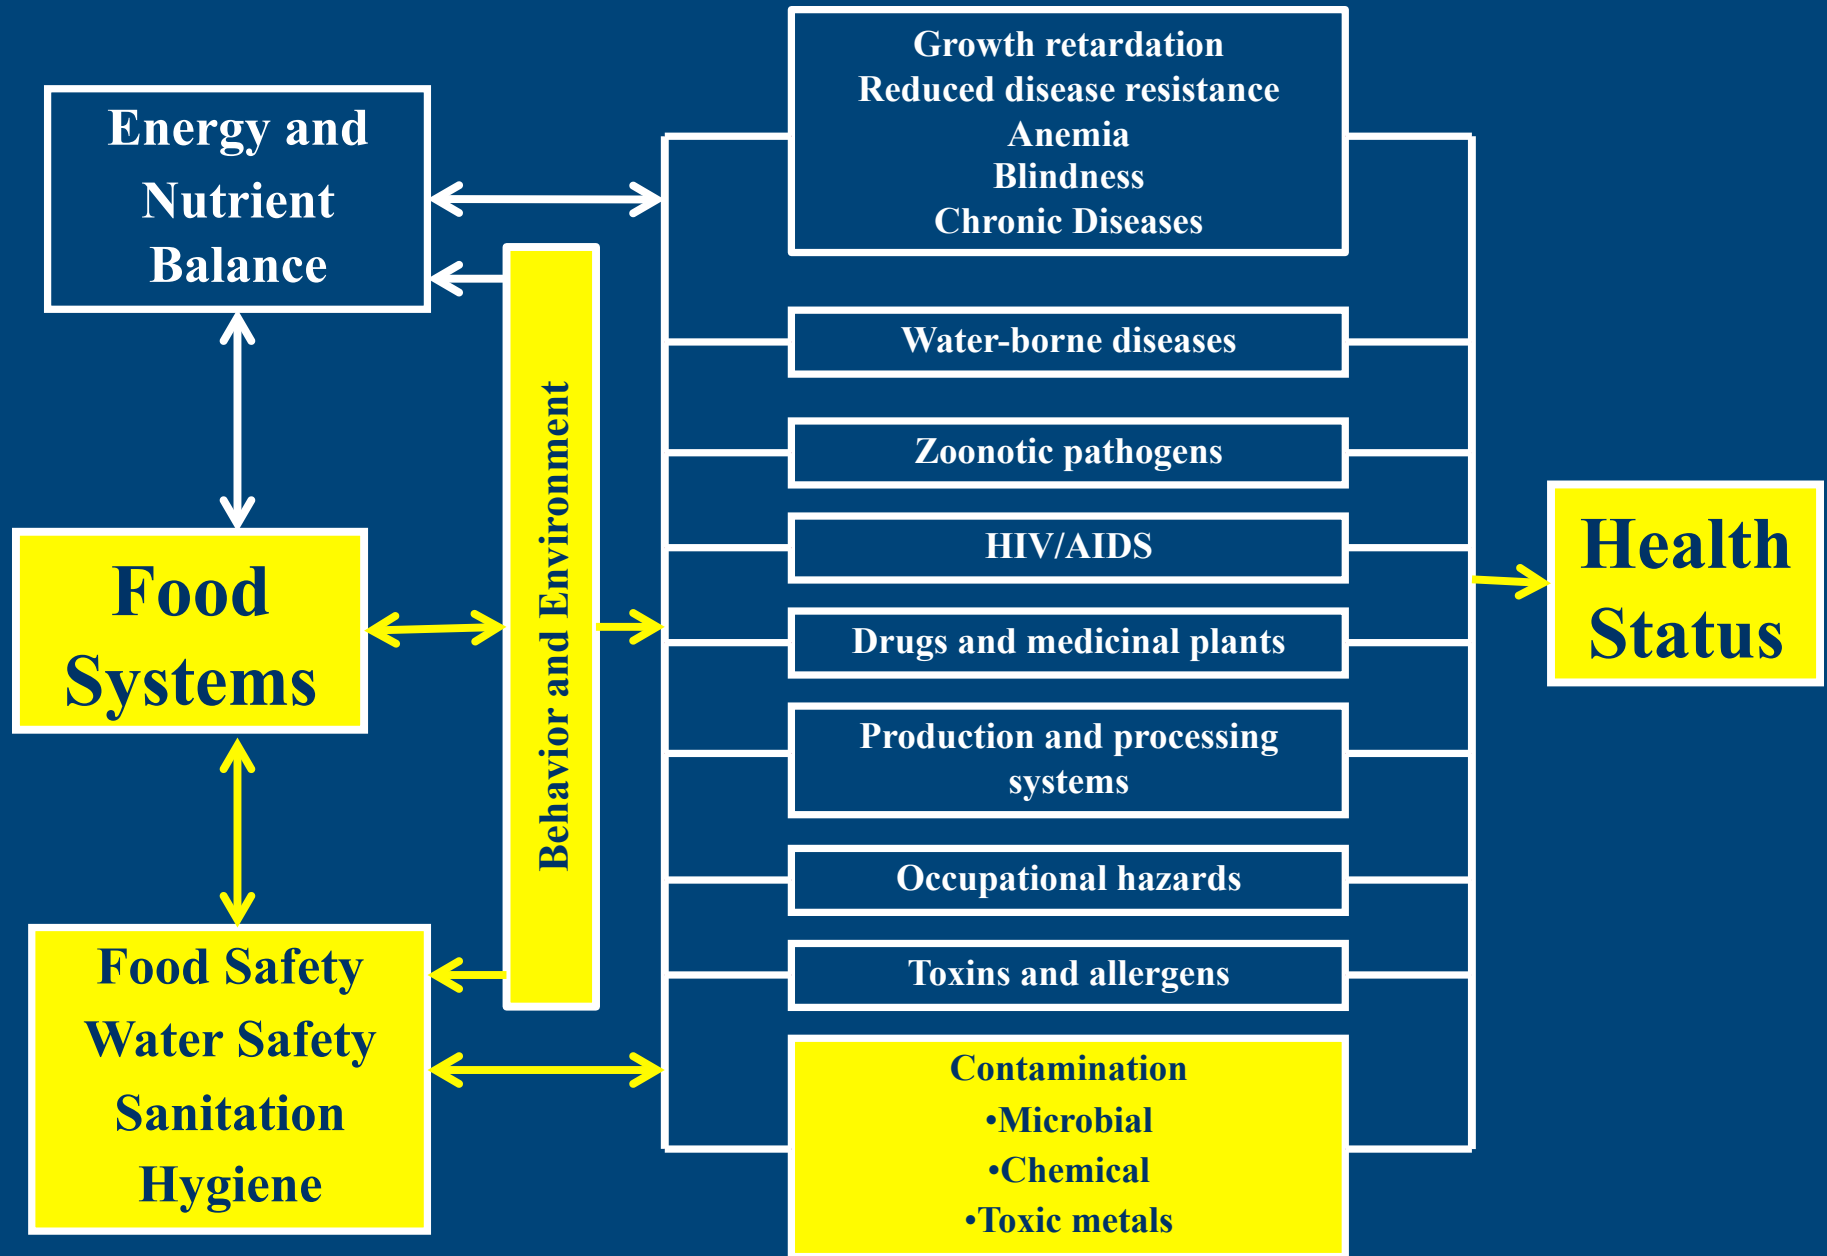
Energy and Nutrient Balance

Food Systems

Food Safety
Water Safety
Sanitation
Hygiene

Behavior and Environment

Growth retardation
Reduced disease resistance
Anemia
Blindness
Chronic Diseases

Water-borne diseases

Zoonotic pathogens

HIV/AIDS

Drugs and medicinal plants

Production and processing systems

Occupational hazards

Toxins and allergens

Contamination
•Microbial
•Chemical
•Toxic metals

Health Status